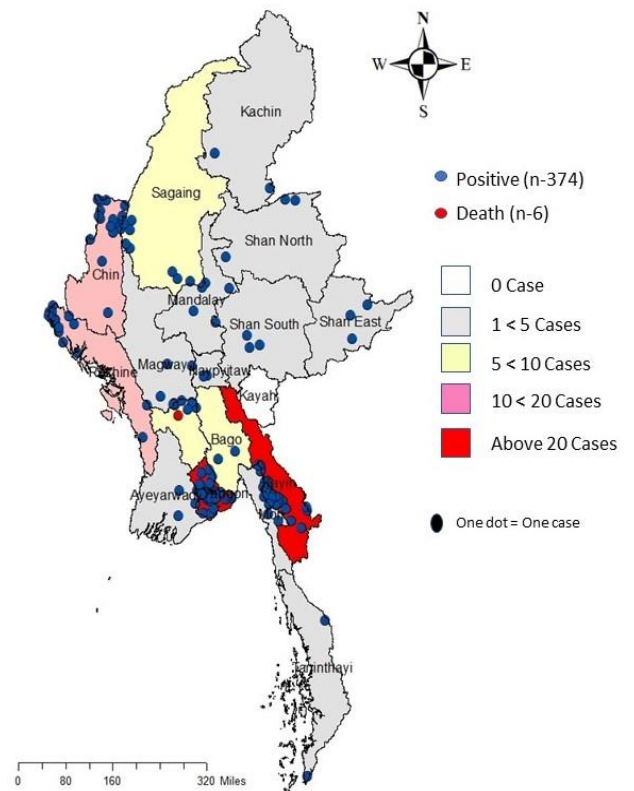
N
W
E
S

Kachin
Sagaing
Shan North
Chin
Mandalay
Shan South
Shan East
Magway
Naypyitaw
Rakhine
Kayah
Bago
Ayeyarwady
Yangon
Kayin
Mon
Tanintharyi

Positive (n-374)
Death (n-6)

0 Case
1 < 5 Cases
5 < 10 Cases
10 < 20 Cases
Above 20 Cases

One dot = One case

0 80 160 320 Miles